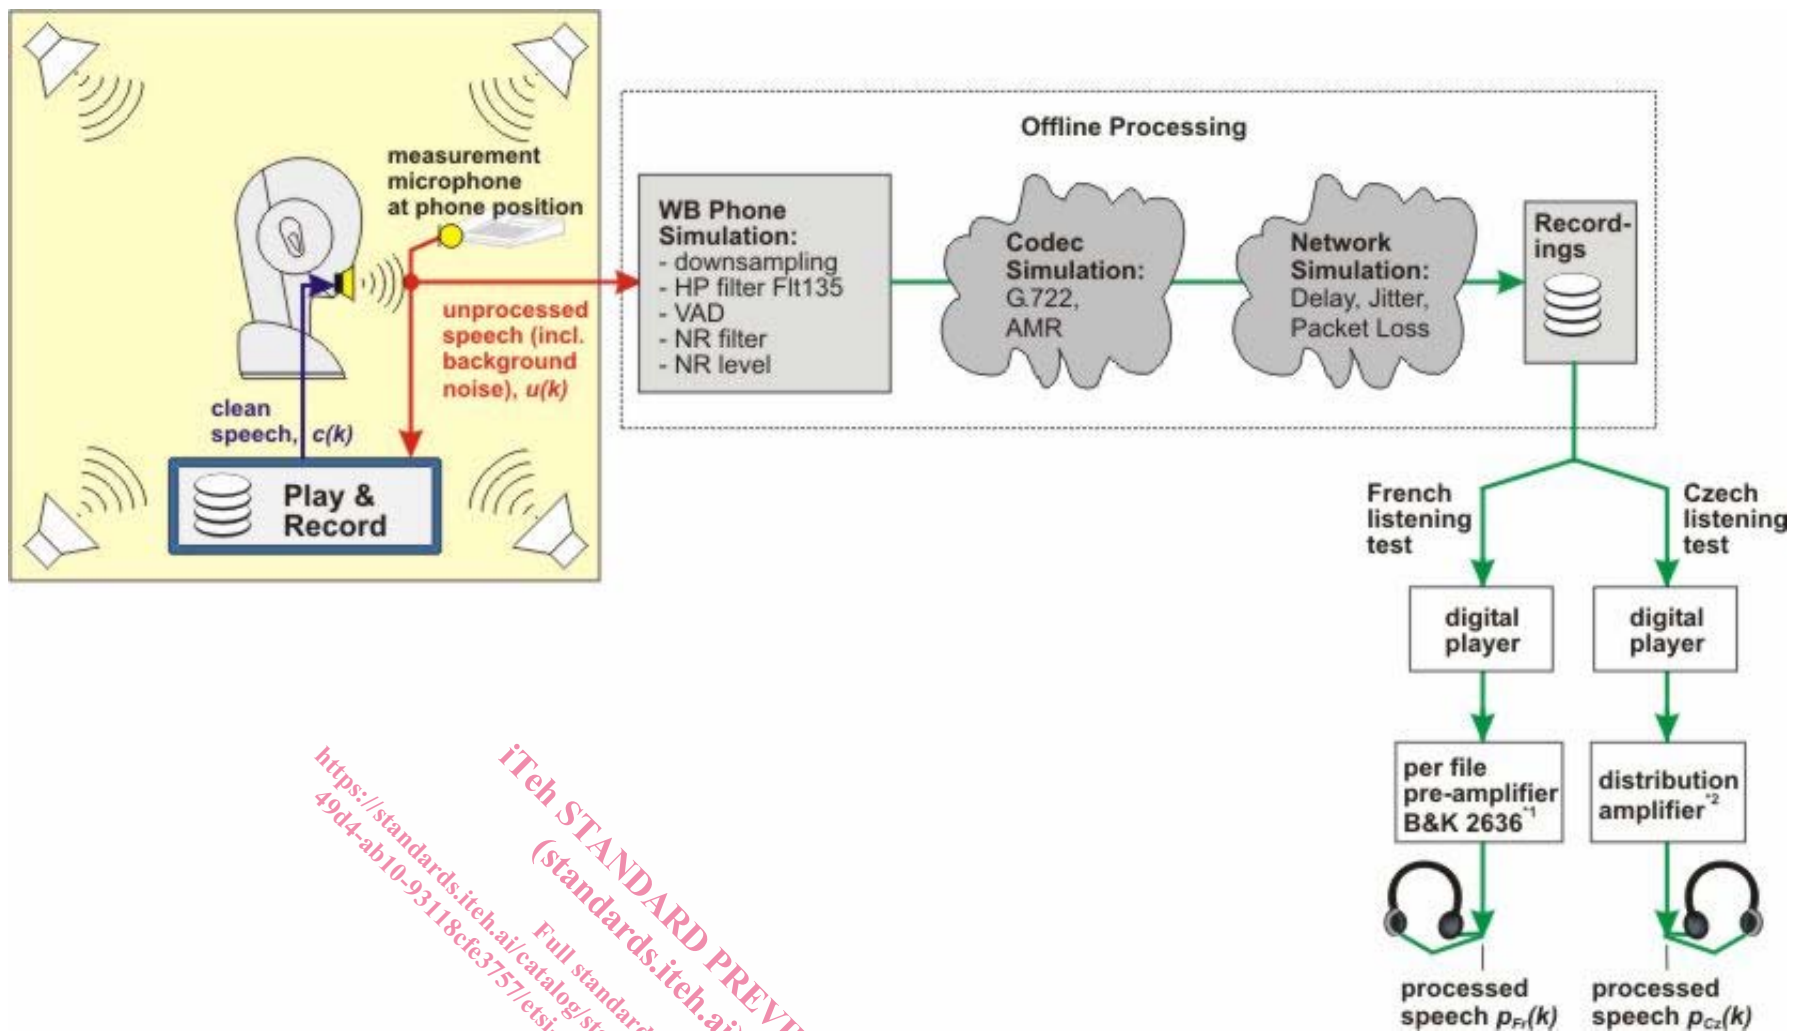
measurement microphone at phone position

unprocessed speech (incl. background noise), $u(k)$

clean speech, $c(k)$

Play & Record

Offline Processing

WB Phone Simulation:
- downsampling
- HP filter Flt135
- VAD
- NR filter
- NR level

Codec Simulation:
G.722,
AMR

Network Simulation:
Delay, Jitter,
Packet Loss

Recordings

French listening test

Czech listening test

digital player

digital player

per file pre-amplifier B&K 2636$^{*1}$

distribution amplifier$^{*2}$

processed speech $p_{Fr}(k)$

processed speech $p_{Cz}(k)$

iTeh STANDARD PREVIEW
(standards.iteh.ai)
Full standard
https://standards.iteh.ai/catalog/st
49d4-ab10-93118cfe3757/etsi